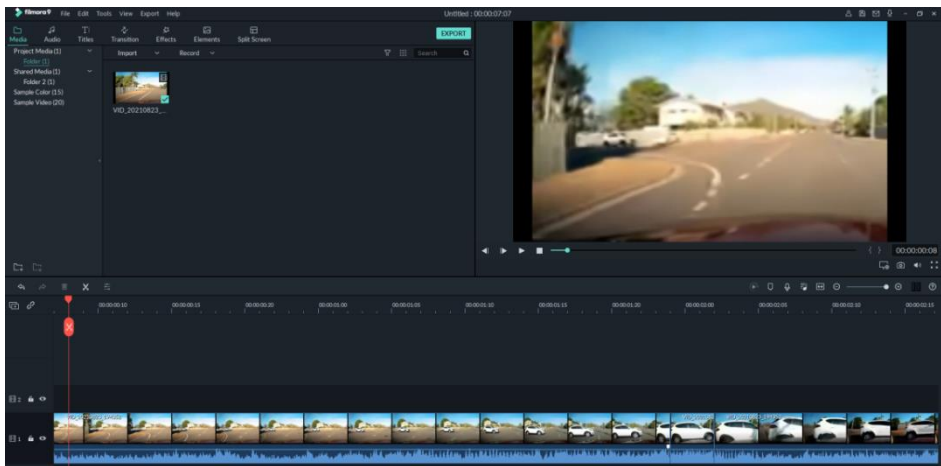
filmora9 File Edit Tools View Export Help

Untitled : 00:00:07:07

Media Audio Titles Transition Effects Elements Split Screen

EXPORT

Project Media (1)
Folder (1)
Shared Media (1)
Folder 2 (1)
Sample Color (15)
Sample Video (20)

Import Record

Search

VID_20210823_...

00:00:00:08

00:00:00:10 00:00:00:15 00:00:00:20 00:00:01:00 00:00:01:05 00:00:01:10 00:00:01:15 00:00:01:20 00:00:02:00 00:00:02:05 00:00:02:10 00:00:02:15

2

1